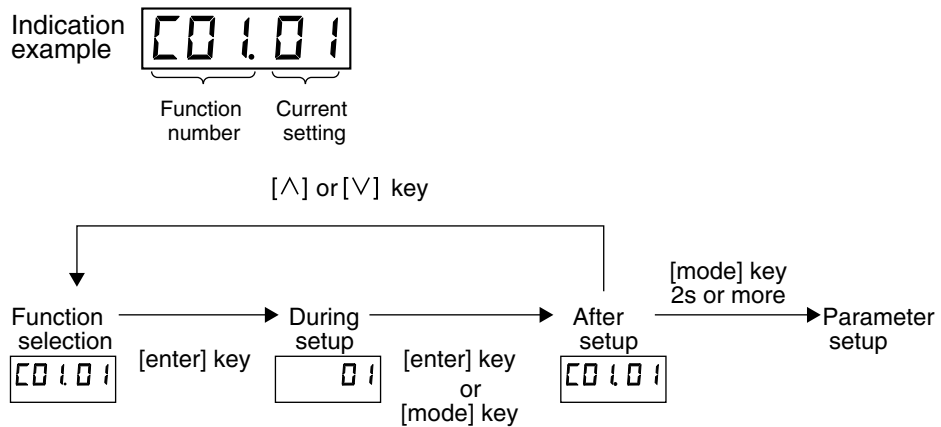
Indication example C01.01

Function number

Current setting

[∧] or [∨] key

Function selection
C01.01

[enter] key

During setup
01

[enter] key
or
[mode] key

After setup
C01.01

[mode] key
2s or more

Parameter setup